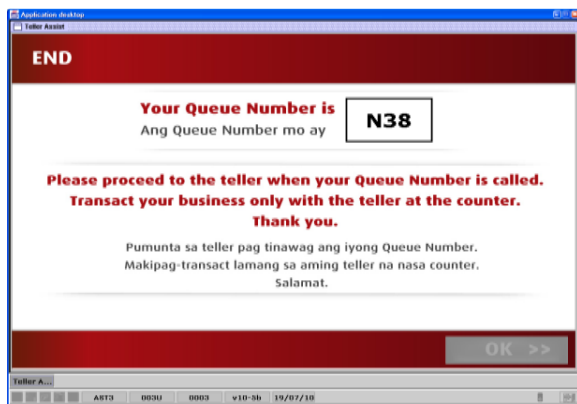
Application desktop
Teller Assist

END

Your Queue Number is
Ang Queue Number mo ay

N38

Please proceed to the teller when your Queue Number is called.
Transact your business only with the teller at the counter.
Thank you.

Pumunta sa teller pag tinawag ang iyong Queue Number.
Makipag-transact lamang sa aming teller na nasa counter.
Salamat.

OK >>

Teller A...

AST3 | 003U | 0003 | v10-5b | 19/07/10